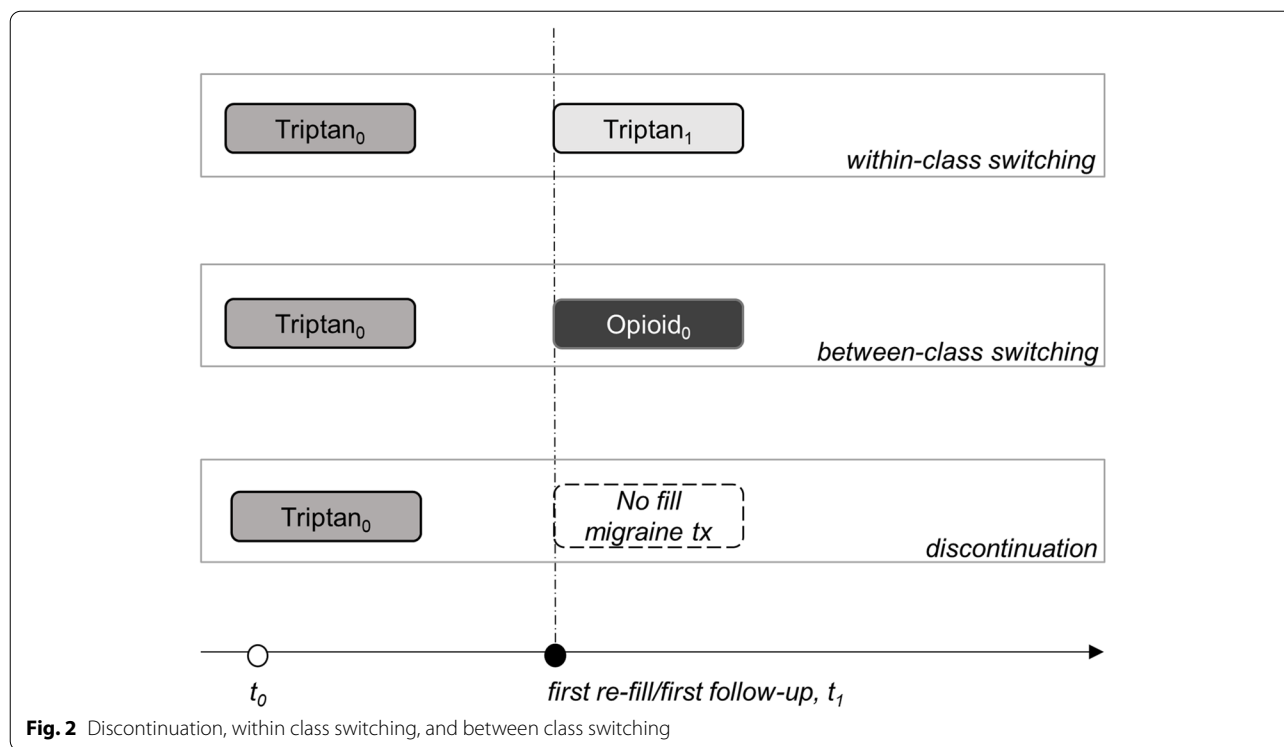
Triptan$_0$

Triptan$_1$

within-class switching

Triptan$_0$

Opioid$_0$

between-class switching

Triptan$_0$

No fill migraine tx

discontinuation

$t_0$

first re-fill/first follow-up, $t_1$

**Fig. 2** Discontinuation, within class switching, and between class switching